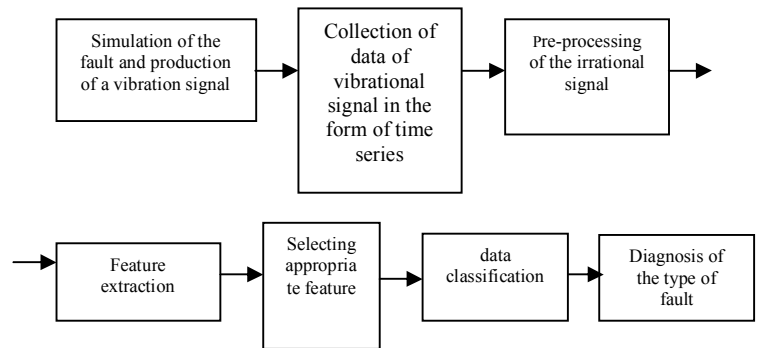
Simulation of the fault and production of a vibration signal

Collection of data of vibrational signal in the form of time series

Pre-processing of the irrational signal

Feature extraction

Selecting appropriate feature

data classification

Diagnosis of the type of fault